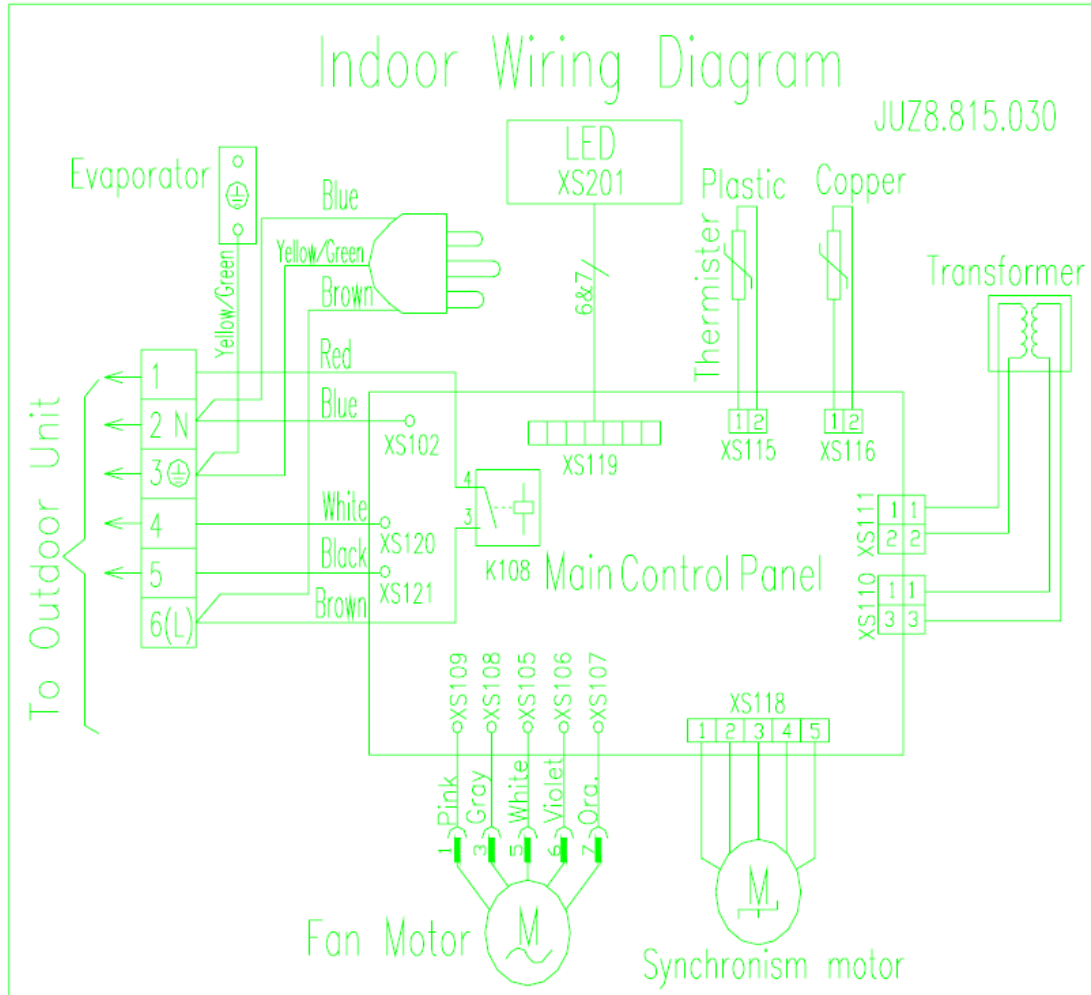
Indoor Wiring Diagram

JUZ8.815.030

Evaporator

Blue

Yellow/Green

Brown

Yellow/Green

LED
XS201

6&7

Plastic

Copper

Thermister

Transformer

Red

Blue

To Outdoor Unit

1

2 N

3

4

5

6(L)

XS102

XS119

1 2
XS115

1 2
XS116

4

3

K108

White

XS120

Black

XS121

Brown

Main Control Panel

XS111
1 1
2 2

XS110
1 1
3 3

XS109

XS108

XS105

XS106

XS107

XS118

1 2 3 4 5

1 Pink

3 Gray

5 White

6 Violet

7 Ora.

M

M

Fan Motor

Synchronism motor